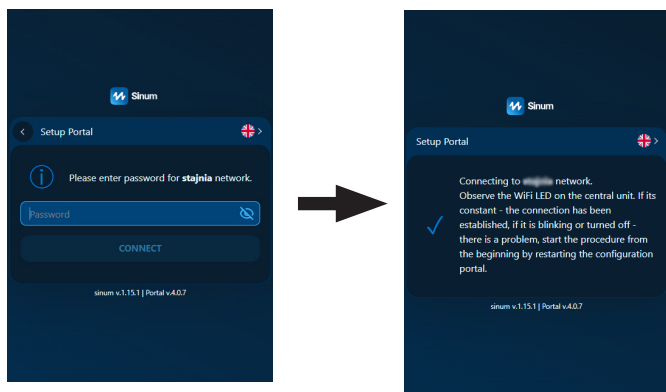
Sinum

Setup Portal

Please enter password for **stajnia** network.

Password

CONNECT

sinum v.1.15.1 | Portal v.4.0.7

Sinum

Setup Portal

Connecting to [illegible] network.
Observe the WiFi LED on the central unit. If its constant - the connection has been established, if it is blinking or turned off - there is a problem, start the procedure from the beginning by restarting the configuration portal.

sinum v.1.15.1 | Portal v.4.0.7